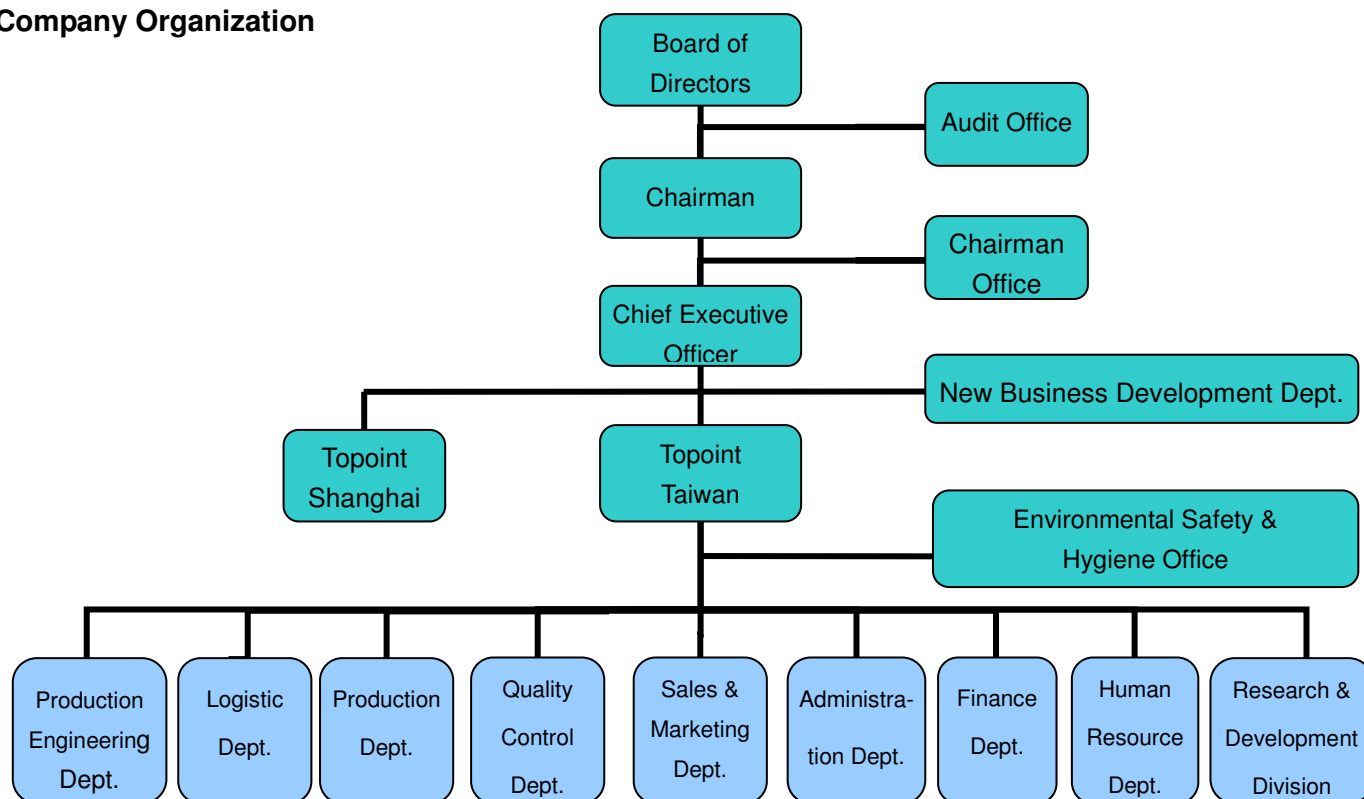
Company Organization

Board of Directors

Audit Office

Chairman

Chairman Office

Chief Executive Officer

New Business Development Dept.

Topoint Shanghai

Topoint Taiwan

Environmental Safety & Hygiene Office

Production Engineering Dept.

Logistic Dept.

Production Dept.

Quality Control Dept.

Sales & Marketing Dept.

Administration Dept.

Finance Dept.

Human Resource Dept.

Research & Development Division